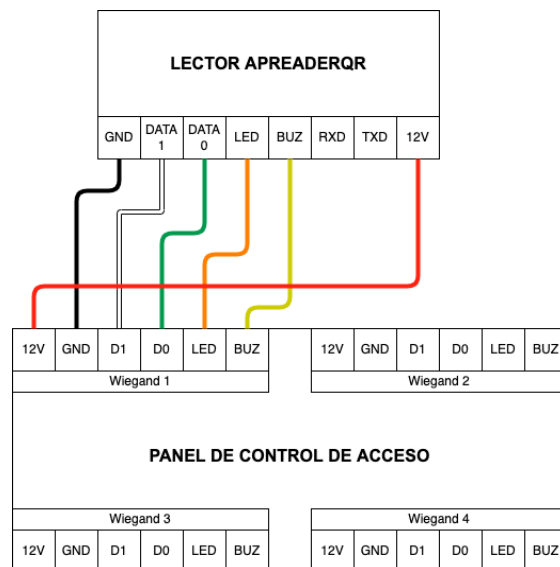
LECTOR APREADERQR

GND | DATA 1 | DATA 0 | LED | BUZ | RXD | TXD | 12V

12V | GND | D1 | D0 | LED | BUZ
Wiegand 1

12V | GND | D1 | D0 | LED | BUZ
Wiegand 2

PANEL DE CONTROL DE ACCESO

Wiegand 3
12V | GND | D1 | D0 | LED | BUZ

Wiegand 4
12V | GND | D1 | D0 | LED | BUZ